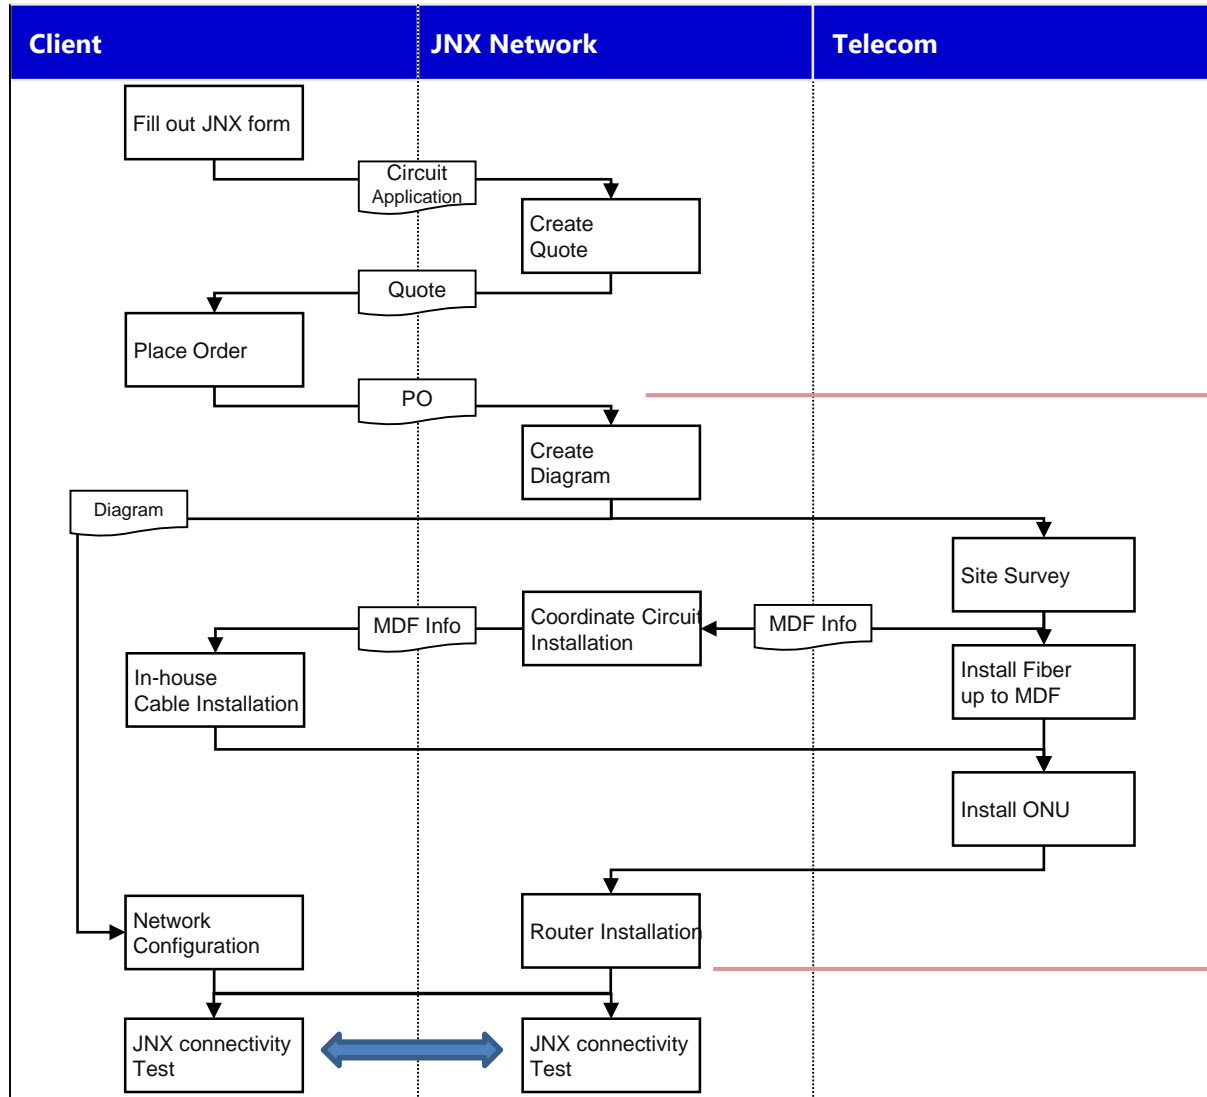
Client

JNX Network

Telecom

Fill out JNX form

Circuit Application

Create Quote

Quote

Place Order

PO

Create Diagram

Diagram

Site Survey

MDF Info

Coordinate Circuit Installation

MDF Info

In-house Cable Installation

Install Fiber up to MDF

Install ONU

Network Configuration

Router Installation

JNX connectivity Test

JNX connectivity Test